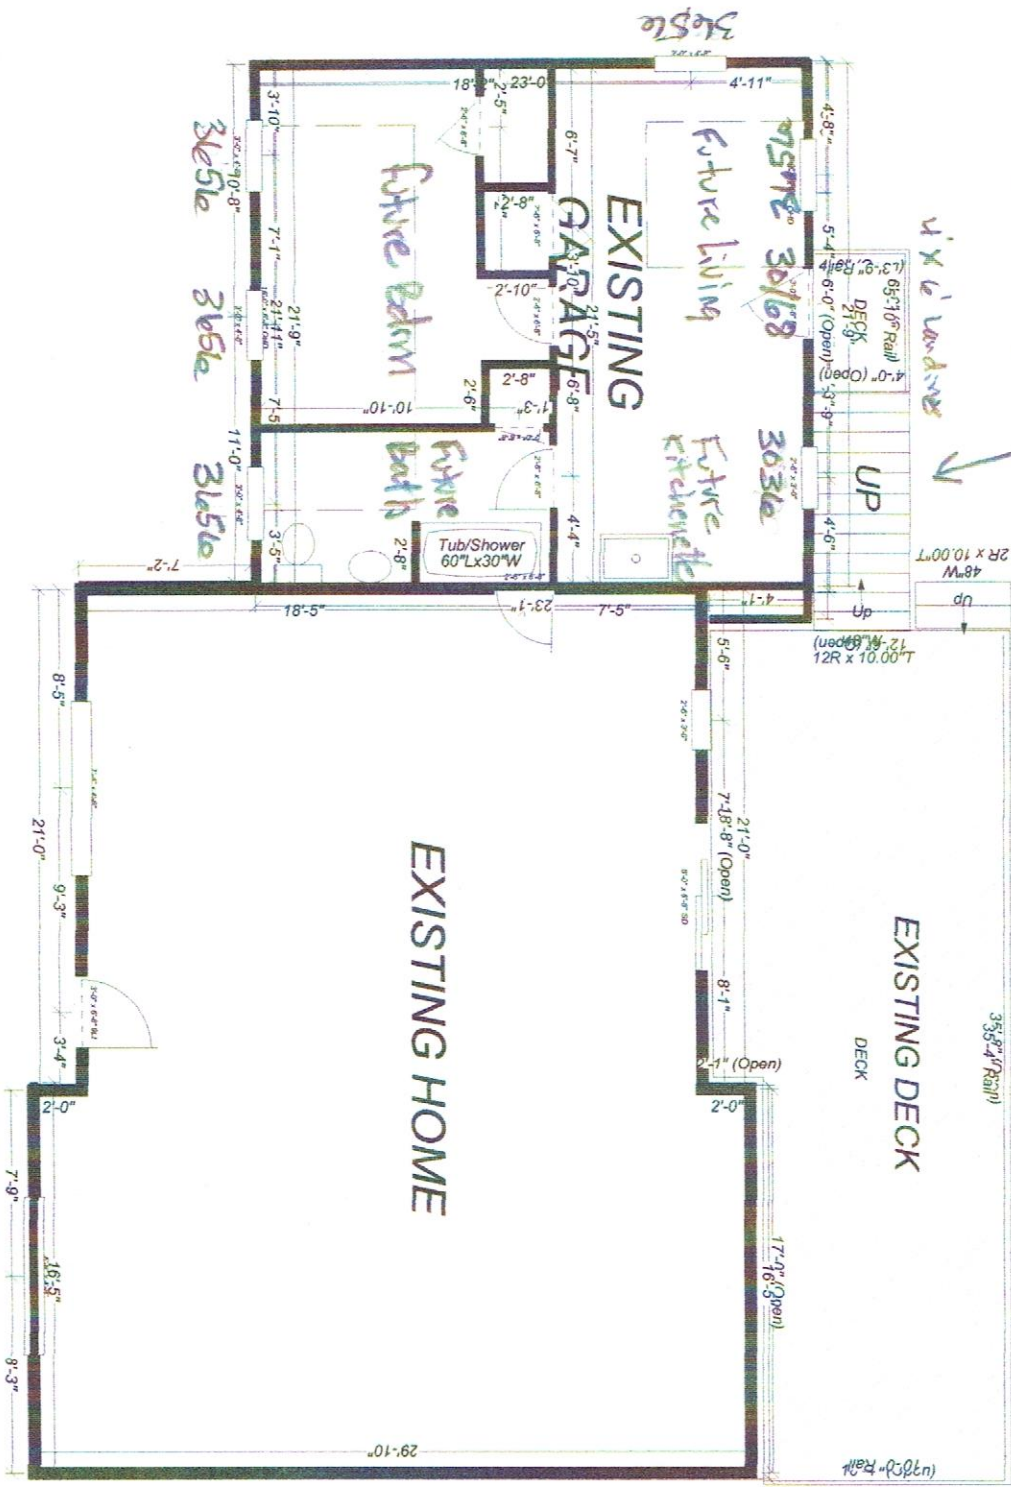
3656
4'-11"
18'-0"
23'-0
2'-5"
3'-10"
3656
10'-8"
6'-7"
4'-8"
3056
Future Living
2'-8"
EXISTING GARAGE
7'-1"
5'-4"
21'-9"
21'-11"
2'-10"
21'-5"
3068
3656
Future Bdrm
DECK 21'-9"
6'-0" (Open)
4'-0" (Open)
65'-10" Rail
4' x 6' Landing
2'-8"
2'-6"
6'-8"
7-5
10'-10"
1'-3"
3'-9"
11'-0"
3036
Future Bath
Future Kitchenette
UP
3656
3'-5"
4'-4"
4'-6"
2'-8"
Tub/Shower 60"Lx30"W
7'-2"
48"W 2R x 10.00"T
18'-5"
23'-1"
7'-5"
4'-1
Up
Up
12'-10" (Open)
12R x 10.00"T
5'-6"
8'-5"
21'-0"
7'-1"
8'-8" (Open)
21'-0"
EXISTING HOME
EXISTING DECK
9'-3"
8'-1"
35'-8"
35'-4" Rail
3'-4"
2'-1" (Open)
DECK
2'-0"
2'-0"
7'-9"
16'-5"
17'-0" (Open)
16'-5"
8'-3"
29'-10"
Rail